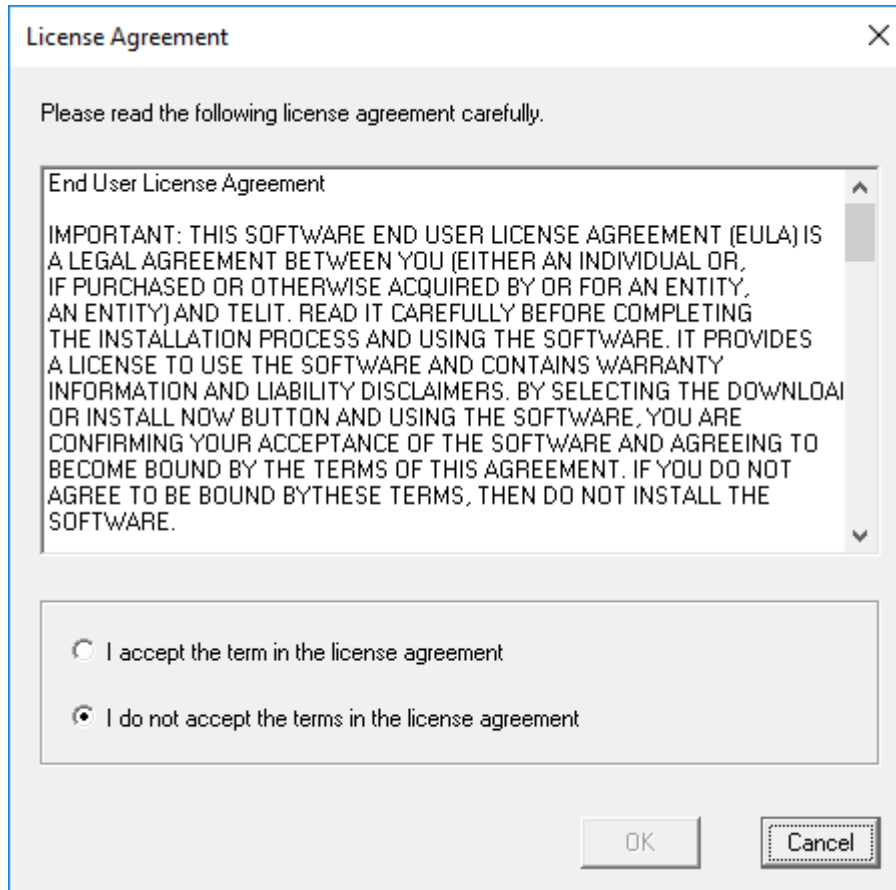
License Agreement

Please read the following license agreement carefully.

End User License Agreement

IMPORTANT: THIS SOFTWARE END USER LICENSE AGREEMENT (EULA) IS A LEGAL AGREEMENT BETWEEN YOU (EITHER AN INDIVIDUAL OR, IF PURCHASED OR OTHERWISE ACQUIRED BY OR FOR AN ENTITY, AN ENTITY) AND TELIT. READ IT CAREFULLY BEFORE COMPLETING THE INSTALLATION PROCESS AND USING THE SOFTWARE. IT PROVIDES A LICENSE TO USE THE SOFTWARE AND CONTAINS WARRANTY INFORMATION AND LIABILITY DISCLAIMERS. BY SELECTING THE DOWNLOAI OR INSTALL NOW BUTTON AND USING THE SOFTWARE, YOU ARE CONFIRMING YOUR ACCEPTANCE OF THE SOFTWARE AND AGREEING TO BECOME BOUND BY THE TERMS OF THIS AGREEMENT. IF YOU DO NOT AGREE TO BE BOUND BYTHESE TERMS, THEN DO NOT INSTALL THE SOFTWARE.

I accept the term in the license agreement

I do not accept the terms in the license agreement

OK

Cancel